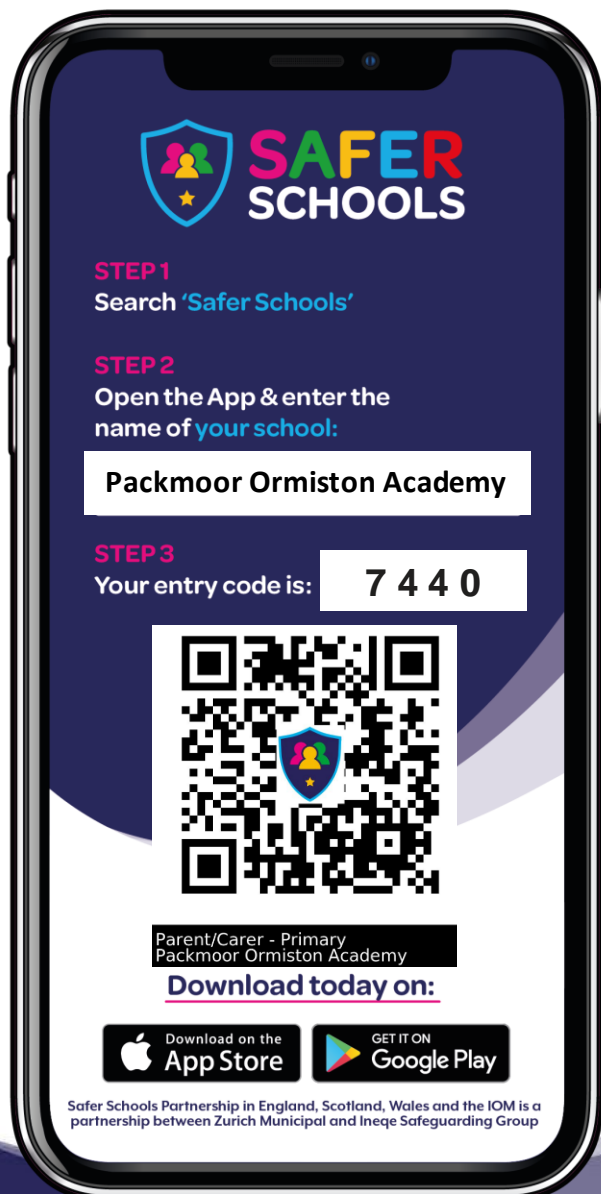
SAFER SCHOOLS

STEP 1
Search 'Safer Schools'

STEP 2
Open the App & enter the name of your school:

Packmoor Ormiston Academy

STEP 3
Your entry code is: 7 4 4 0

Parent/Carer - Primary
Packmoor Ormiston Academy

Download today on:

Download on the App Store

GET IT ON Google Play

Safer Schools Partnership in England, Scotland, Wales and the IOM is a partnership between Zurich Municipal and Ineqe Safeguarding Group